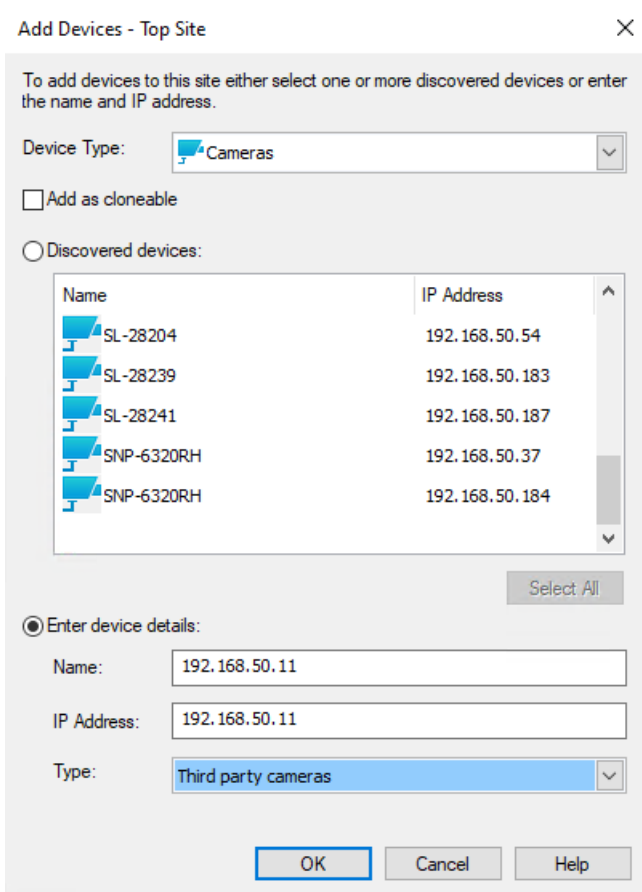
Add Devices - Top Site

To add devices to this site either select one or more discovered devices or enter the name and IP address.

Device Type: Cameras

Add as cloneable

Discovered devices:

| Name | IP Address |
|---|---|
| SL-28204 | 192.168.50.54 |
| SL-28239 | 192.168.50.183 |
| SL-28241 | 192.168.50.187 |
| SNP-6320RH | 192.168.50.37 |
| SNP-6320RH | 192.168.50.184 |

Select All

Enter device details:

Name: 192.168.50.11

IP Address: 192.168.50.11

Type: Third party cameras

OK Cancel Help